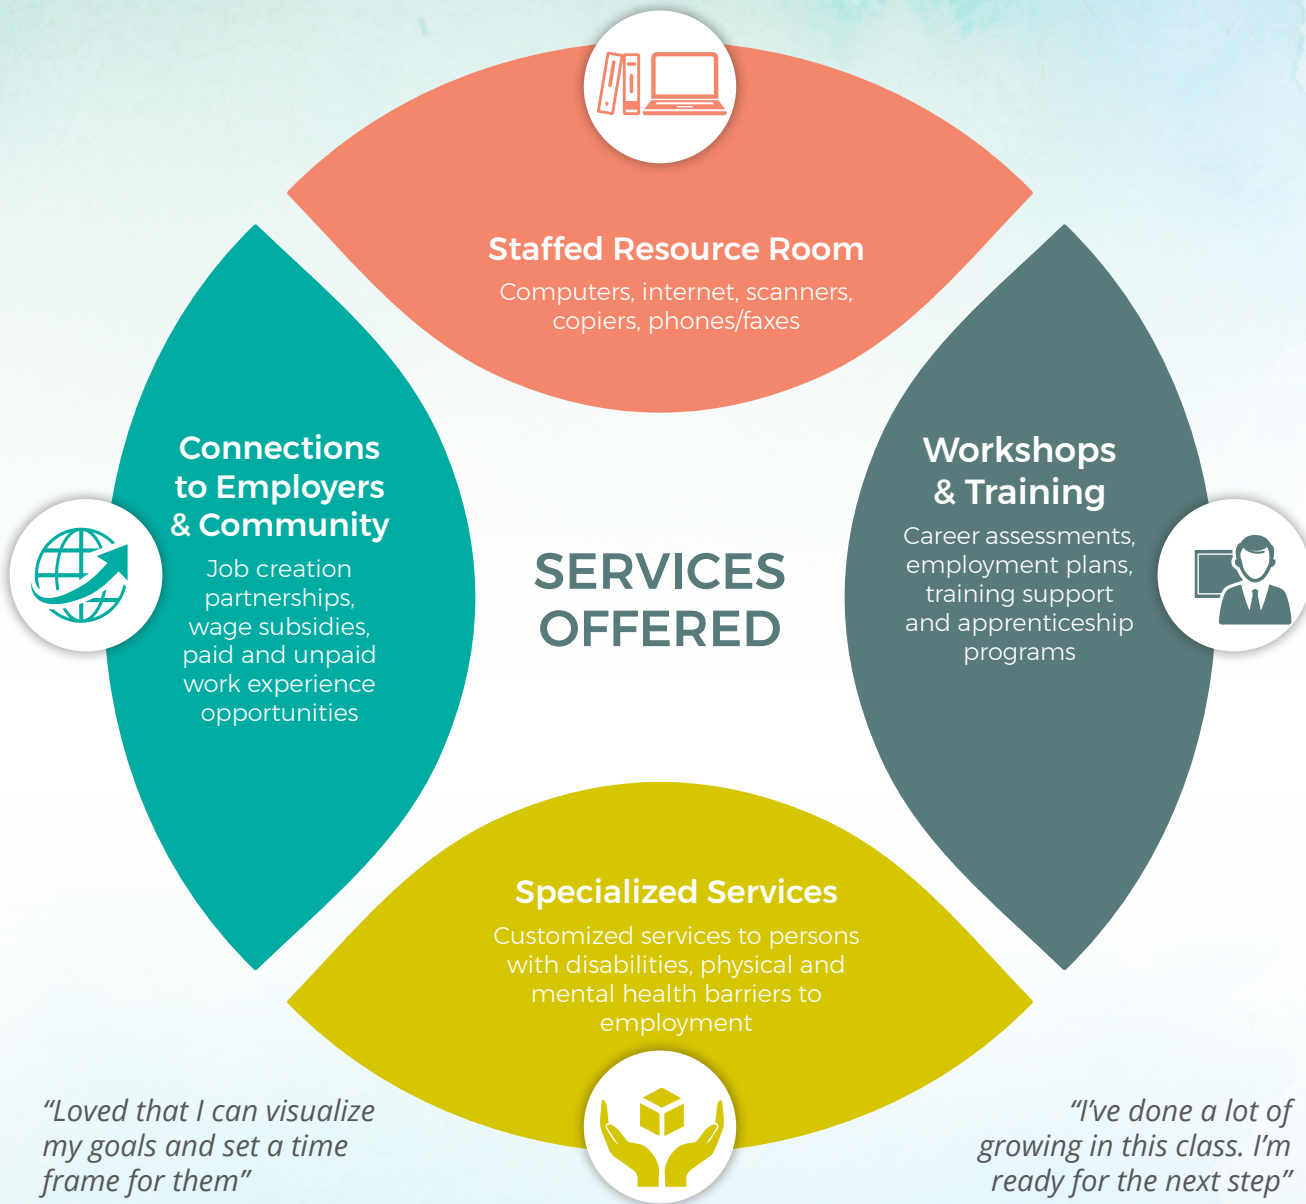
Staffed Resource Room

Computers, internet, scanners, copiers, phones/faxes

Connections to Employers & Community

Job creation partnerships, wage subsidies, paid and unpaid work experience opportunities

SERVICES OFFERED

Workshops & Training

Career assessments, employment plans, training support and apprenticeship programs

Specialized Services

Customized services to persons with disabilities, physical and mental health barriers to employment

“Loved that I can visualize my goals and set a time frame for them”

“I’ve done a lot of growing in this class. I’m ready for the next step”